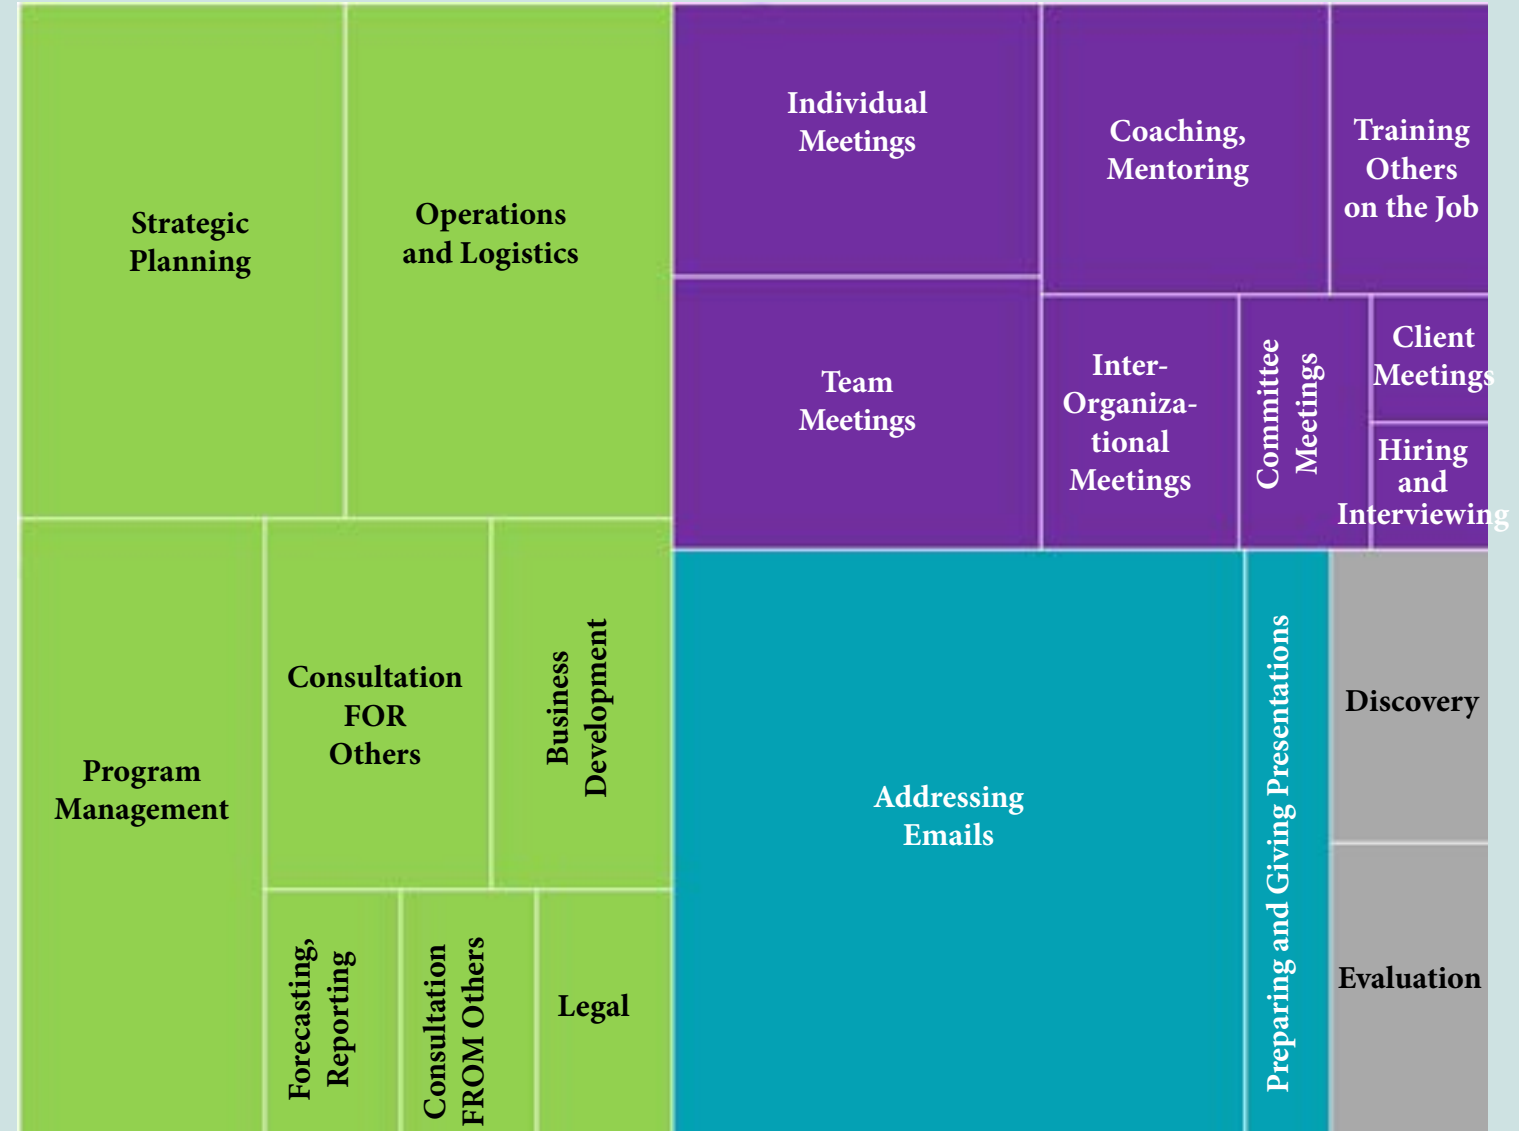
Strategic Planning

Operations and Logistics

Individual Meetings

Coaching, Mentoring

Training Others on the Job

Team Meetings

Inter-Organizational Meetings

Committee Meetings

Client Meetings

Hiring and Interviewing

Program Management

Consultation FOR Others

Business Development

Addressing Emails

Preparing and Giving Presentations

Discovery

Evaluation

Forecasting, Reporting

Consultation FROM Others

Legal